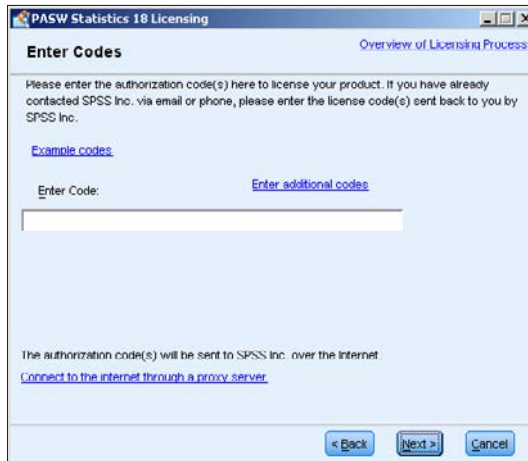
PASW Statistics 18 Licensing

Enter Codes

Overview of Licensing Process

Please enter the authorization code(s) here to license your product. If you have already contacted SPSS Inc. via email or phone, please enter the license code(s) sent back to you by SPSS Inc.

Example codes

Enter Code:

Enter additional codes

The authorization code(s) will be sent to SPSS Inc. over the Internet.

Connect to the internet through a proxy server.

< Back

Next >

Cancel